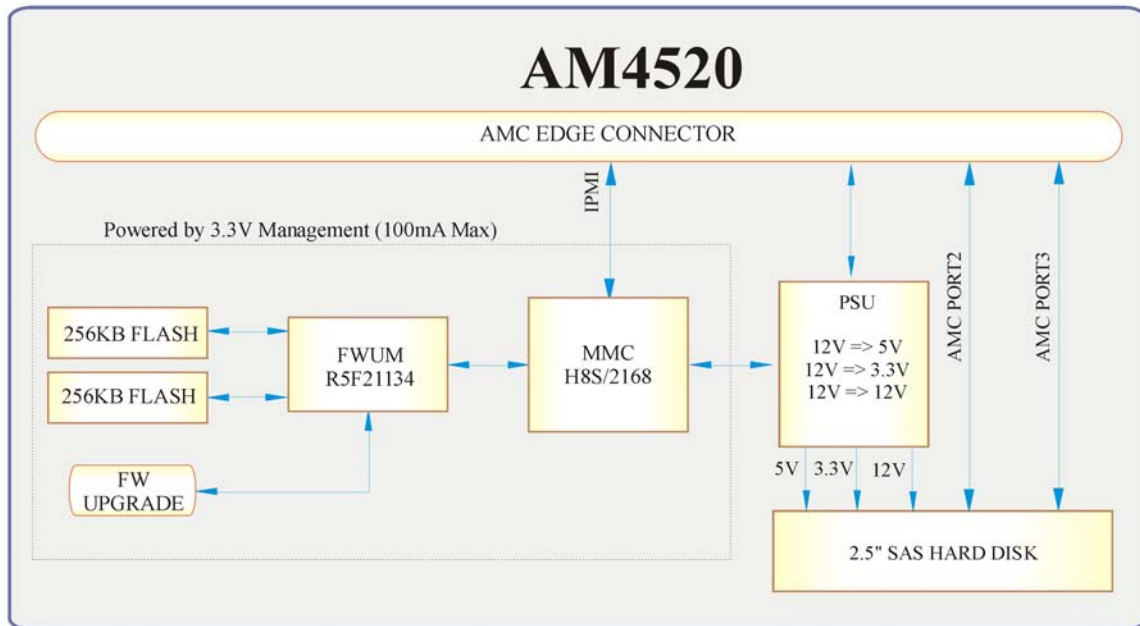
AM4520

AMC EDGE CONNECTOR

IPMI

Powered by 3.3V Management (100mA Max)

256KB FLASH

256KB FLASH

FWUM
R5F21134

FW
UPGRADE

MMC
H8S/2168

PSU

12V => 5V
12V => 3.3V
12V => 12V

AMC PORT2

AMC PORT3

5V 3.3V 12V

2.5" SAS HARD DISK